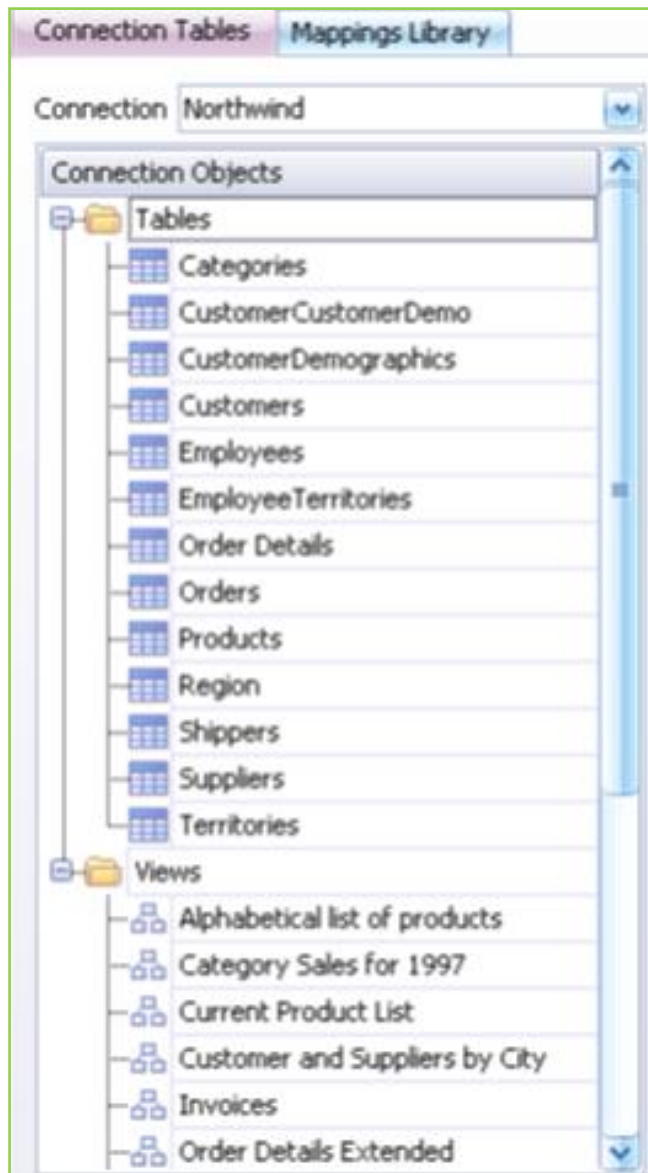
Connection Tables
Mappings Library

Connection Northwind

Connection Objects

Tables
Categories
CustomerCustomerDemo
CustomerDemographics
Customers
Employees
EmployeeTerritories
Order Details
Orders
Products
Region
Shippers
Suppliers
Territories

Views
Alphabetical list of products
Category Sales for 1997
Current Product List
Customer and Suppliers by City
Invoices
Order Details Extended